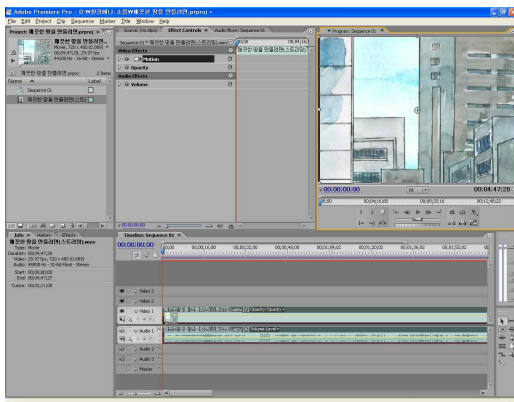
Adobe Premiere Pro - D:\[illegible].prproj *

File Edit Project Clip Sequence Marker Title Window Help

Project: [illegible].prproj ×

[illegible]
Movie, 720 x 480 (0.9091)
00;04;47;28, 29.97 fps
44100 Hz - 16-bit - Stereo

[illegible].prproj 2 Items

Name Label

Sequence 01

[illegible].wmv

Source: (no clips) Effect Controls × Audio Mixer: Sequence 01

Sequence 01 * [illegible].wmv

Video Effects

Motion

Opacity

Audio Effects

Volume

00;00;00;00

Program: Sequence 01 ×

00;00;00;00

Fit

00;04;47;28

Info × History Effects

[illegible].wmv
Type: Movie
Duration: 00;04;47;28
Video: 29.97 fps, 720 x 480 (0.9091)
Audio: 44100 Hz - 32-bit Float - Stereo
Start: 00;00;00;00
End: 00;04;47;27

Cursor: 00;02;11;09

Timeline: Sequence 01 ×

00;00;00;00

00;00 00;00;16;00 00;00;32;00 00;00;48;00 00;01;04;02 00;01;20;02 00;01;36;02 00;01;52;02

Video 3

Video 2

Video 1

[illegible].wmv [V] Opacity:Opacity

Audio 1

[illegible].wmv [A] Volume:Level

Audio 2

Audio 3

Master